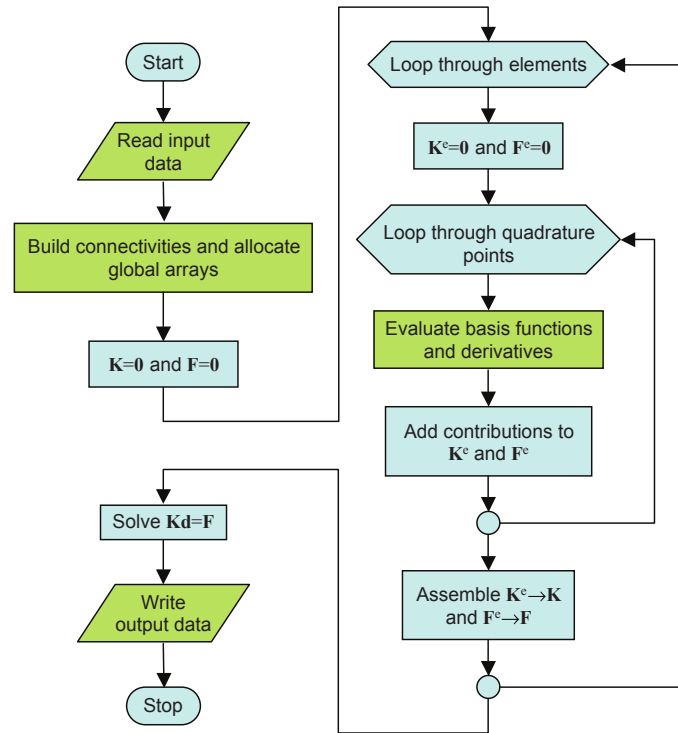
Start

Read input data

Build connectivities and allocate global arrays

$\mathbf{K}=\mathbf{0}$ and $\mathbf{F}=\mathbf{0}$

Loop through elements

$\mathbf{K}^e=\mathbf{0}$ and $\mathbf{F}^e=\mathbf{0}$

Loop through quadrature points

Evaluate basis functions and derivatives

Add contributions to $\mathbf{K}^e$ and $\mathbf{F}^e$

Assemble $\mathbf{K}^e \rightarrow \mathbf{K}$ and $\mathbf{F}^e \rightarrow \mathbf{F}$

Solve $\mathbf{Kd}=\mathbf{F}$

Write output data

Stop